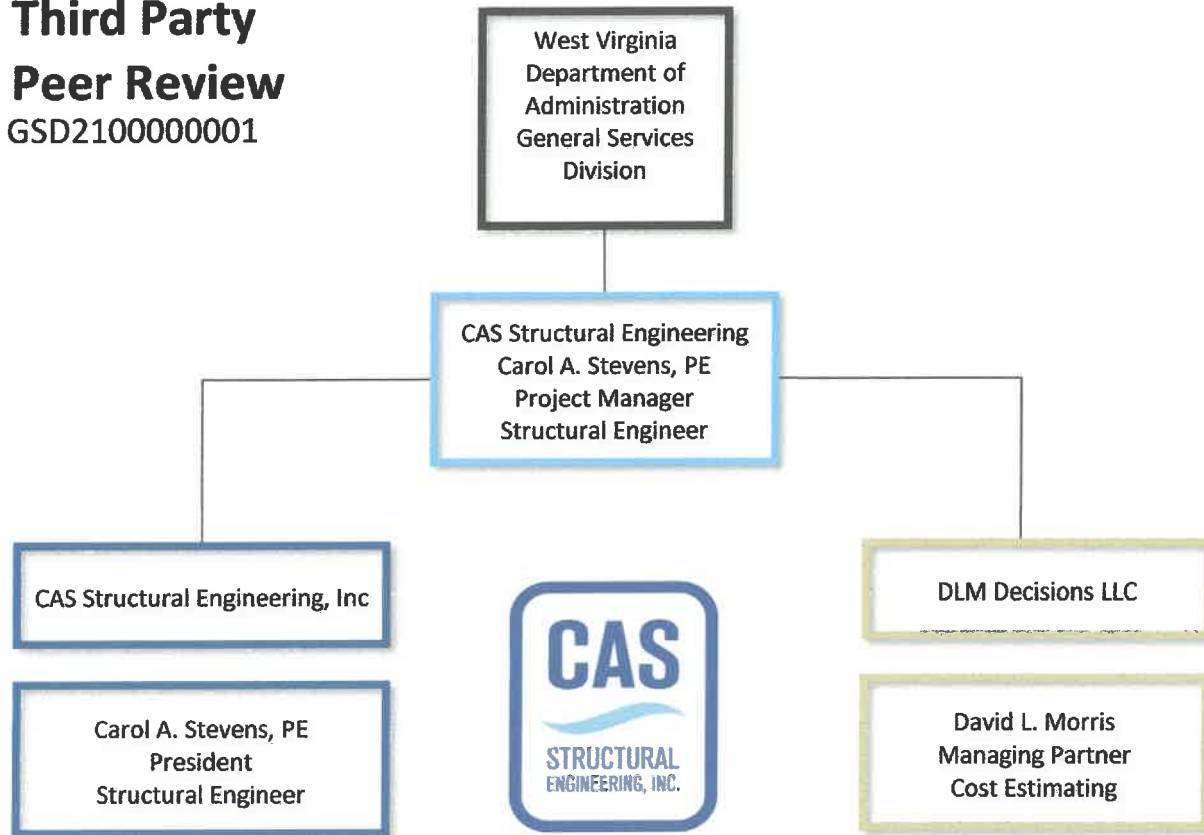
Third Party Peer Review
GSD2100000001

West Virginia Department of Administration General Services Division

CAS Structural Engineering
Carol A. Stevens, PE
Project Manager
Structural Engineer

CAS Structural Engineering, Inc

Carol A. Stevens, PE
President
Structural Engineer

CAS
STRUCTURAL
ENGINEERING, INC.

DLM Decisions LLC

David L. Morris
Managing Partner
Cost Estimating